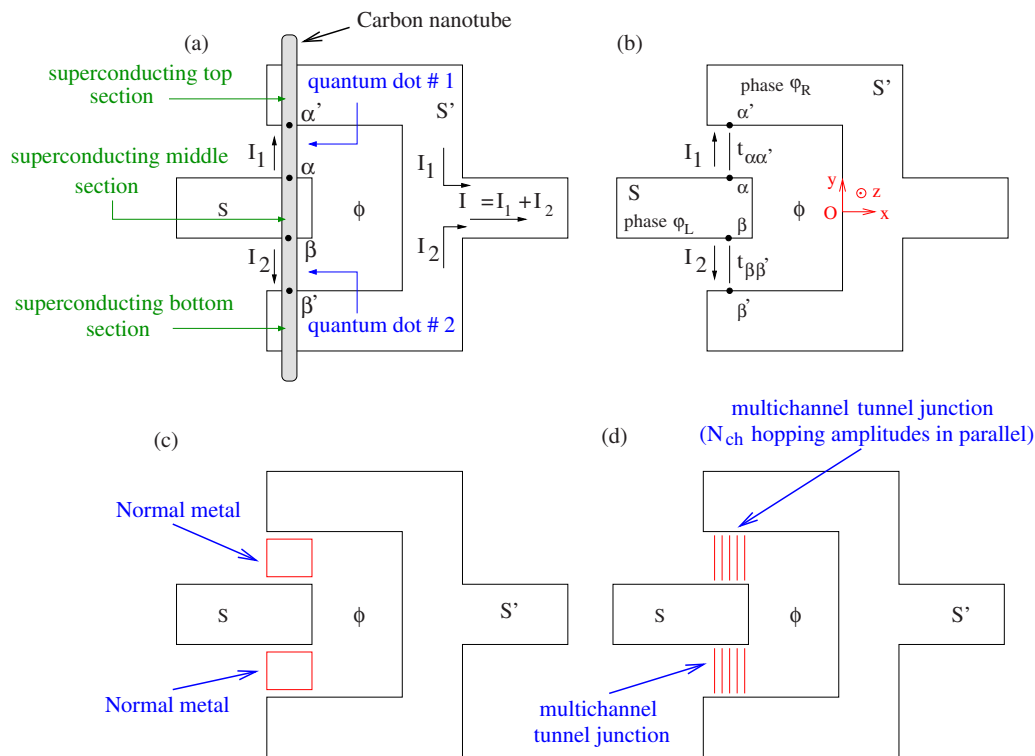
(a)
Carbon nanotube
superconducting top section
quantum dot # 1
$\alpha'$
S'
$I_1$
$\alpha$
superconducting middle section
$I_1$
S
$\phi$
$I = I_1 + I_2$
$I_2$
$\beta$
$I_2$
superconducting bottom section
$\beta'$
quantum dot # 2

(b)
phase $\varphi_R$
S'
$\alpha'$
$I_1$
$t_{\alpha\alpha'}$
S
$\alpha$
y
$\odot$ z
O
x
phase $\varphi_L$
$\beta$
$\phi$
$I_2$
$t_{\beta\beta'}$
$\beta'$

(c)
Normal metal
S
$\phi$
S'
Normal metal

(d)
multichannel tunnel junction
($N_{ch}$ hopping amplitudes in parallel)
S
$\phi$
S'
multichannel tunnel junction